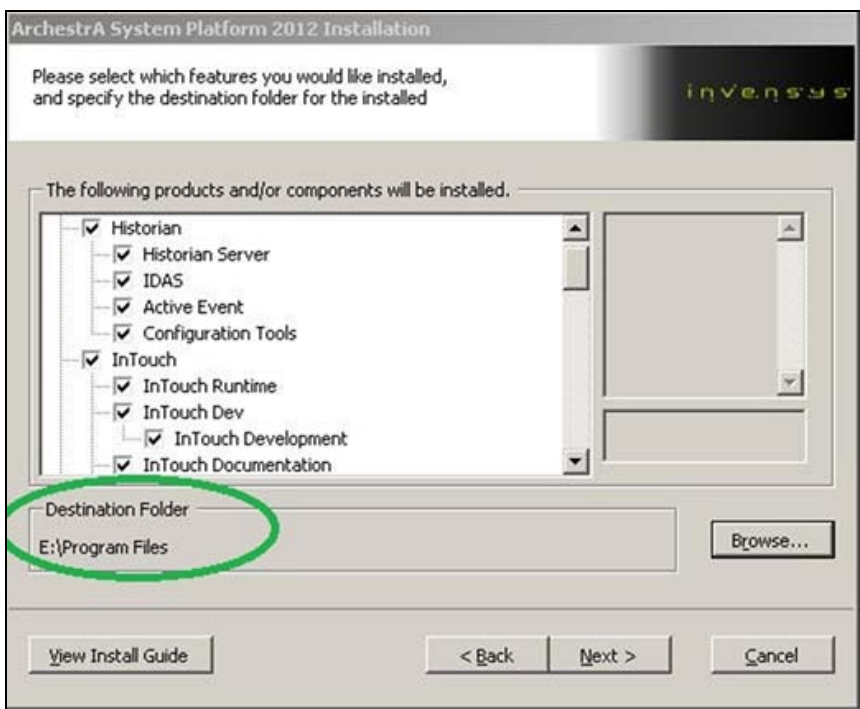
ArchestrA System Platform 2012 Installation

Please select which features you would like installed, and specify the destination folder for the installed

invensys

The following products and/or components will be installed.

Historian
Historian Server
IDAS
Active Event
Configuration Tools
InTouch
InTouch Runtime
InTouch Dev
InTouch Development
InTouch Documentation

Destination Folder
E:\Program Files

Browse...

View Install Guide

< Back

Next >

Cancel